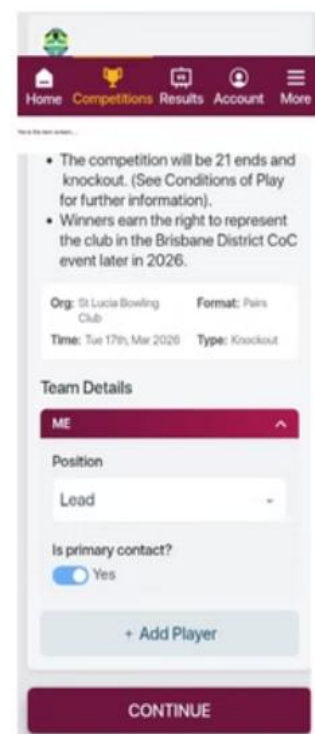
Home Competitions Results Account More

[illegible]

• The competition will be 21 ends and knockout. (See Conditions of Play for further information).
• Winners earn the right to represent the club in the Brisbane District CoC event later in 2026.

Org: St Lucia Bowling Club
Format: Pairs
Time: Tue 17th, Mar 2026
Type: Knockout

Team Details

ME

Position

Lead

Is primary contact?

Yes

+ Add Player

CONTINUE